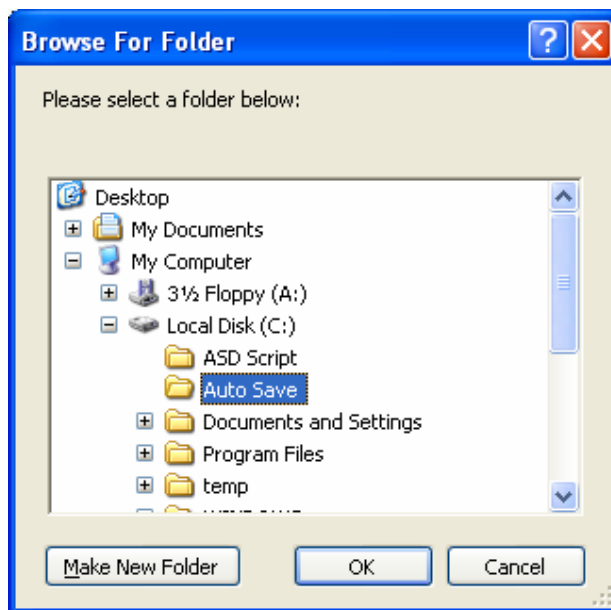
Browse For Folder

Please select a folder below:

Desktop
My Documents
My Computer
3½ Floppy (A:)
Local Disk (C:)
ASD Script
Auto Save
Documents and Settings
Program Files
temp
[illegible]

Make New Folder
OK
Cancel